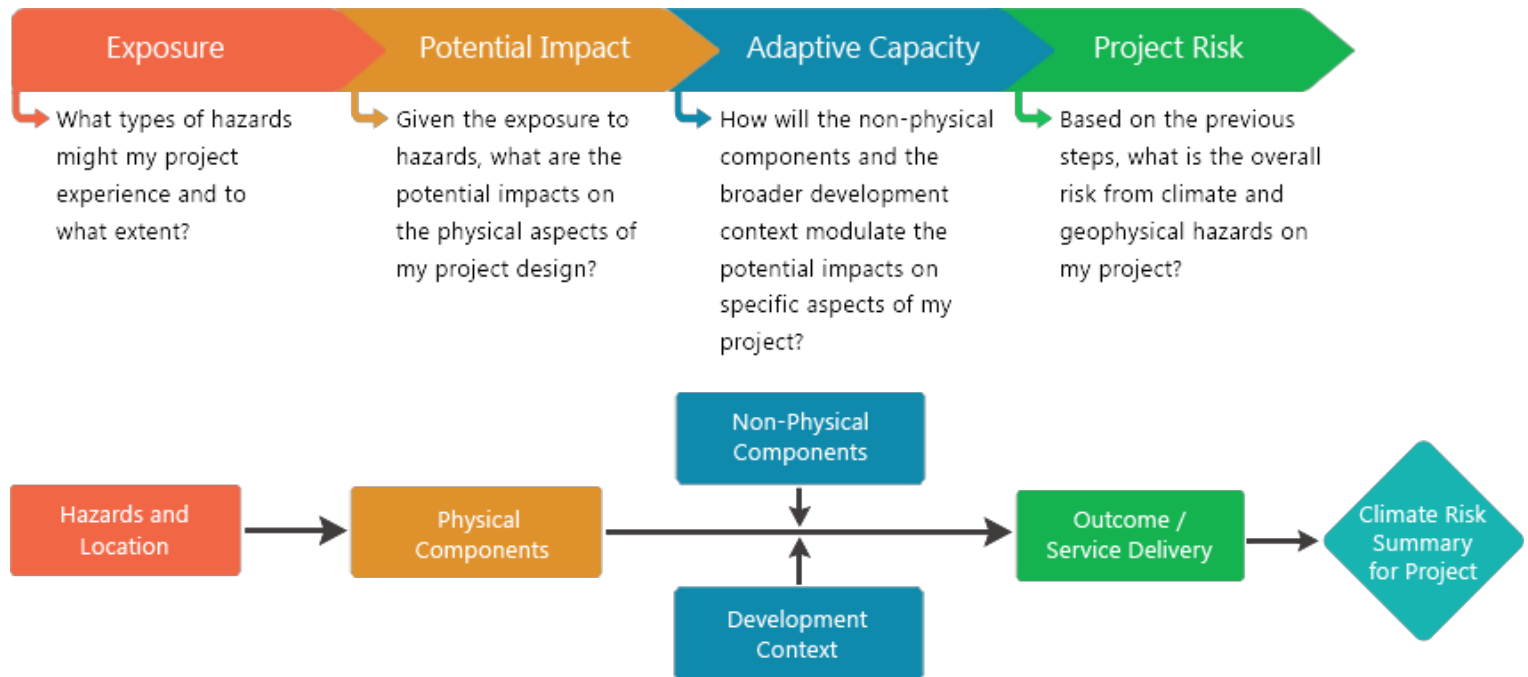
Exposure

What types of hazards might my project experience and to what extent?

Potential Impact

Given the exposure to hazards, what are the potential impacts on the physical aspects of my project design?

Adaptive Capacity

How will the non-physical components and the broader development context modulate the potential impacts on specific aspects of my project?

Project Risk

Based on the previous steps, what is the overall risk from climate and geophysical hazards on my project?

Non-Physical Components

Hazards and Location

Physical Components

Outcome / Service Delivery

Climate Risk Summary for Project

Development Context